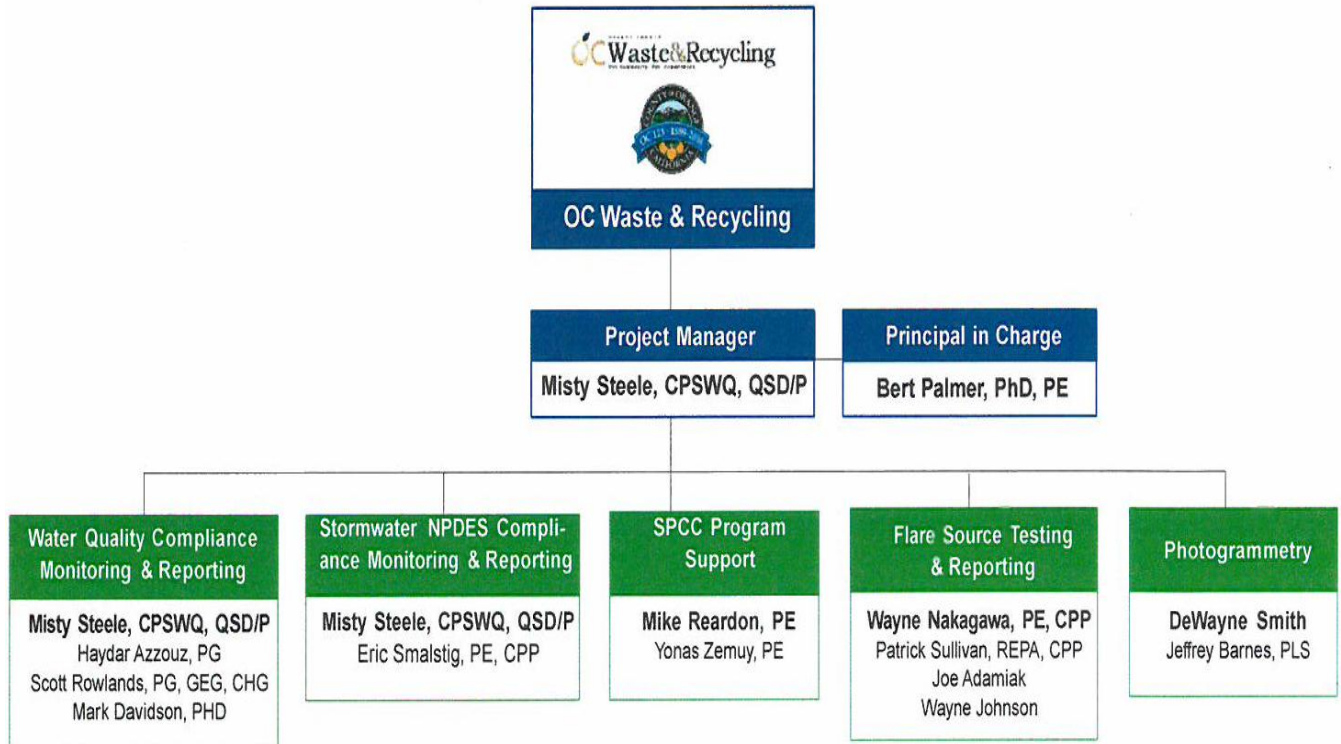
OC Waste&Recycling

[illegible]

OC Waste & Recycling

Project Manager
Misty Steele, CPSWQ, QSD/P

Principal in Charge
Bert Palmer, PhD, PE

Water Quality Compliance Monitoring & Reporting
Misty Steele, CPSWQ, QSD/P
Haydar Azzouz, PG
Scott Rowlands, PG, GEG, CHG
Mark Davidson, PHD

Stormwater NPDES Compliance Monitoring & Reporting
Misty Steele, CPSWQ, QSD/P
Eric Smalstig, PE, CPP

SPCC Program Support
Mike Reardon, PE
Yonas Zemuy, PE

Flare Source Testing & Reporting
Wayne Nakagawa, PE, CPP
Patrick Sullivan, REPA, CPP
Joe Adamiak
Wayne Johnson

Photogrammetry
DeWayne Smith
Jeffrey Barnes, PLS